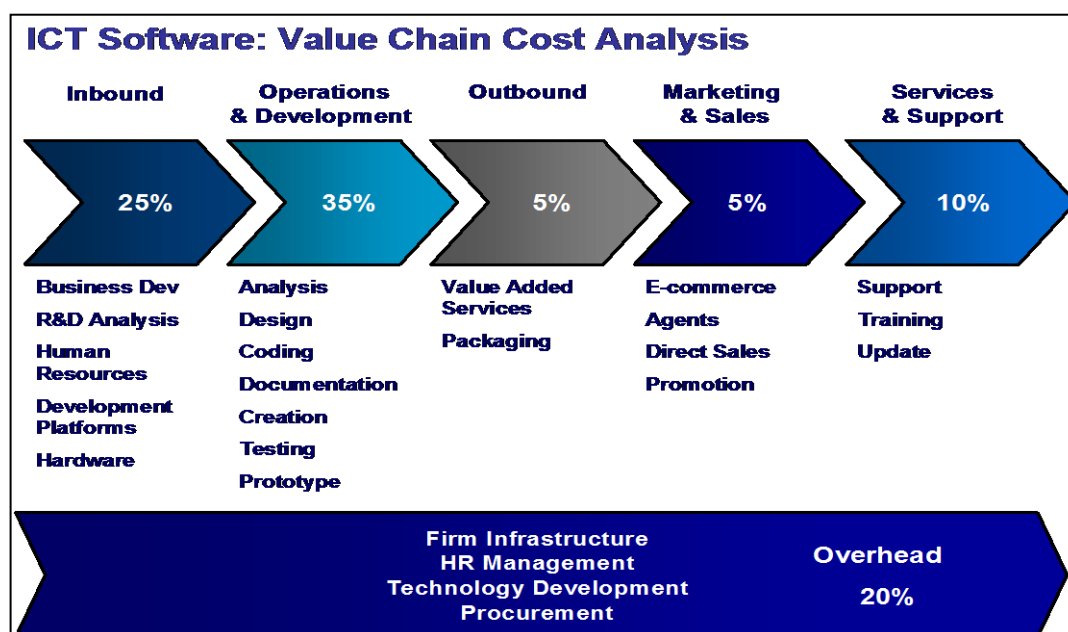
ICT Software: Value Chain Cost Analysis

Inbound

Operations & Development

Outbound

Marketing & Sales

Services & Support

25%

35%

5%

5%

10%

Business Dev
R&D Analysis
Human Resources
Development Platforms
Hardware

Analysis
Design
Coding
Documentation
Creation
Testing
Prototype

Value Added Services
Packaging

E-commerce
Agents
Direct Sales
Promotion

Support
Training
Update

Firm Infrastructure
HR Management
Technology Development
Procurement

Overhead
20%